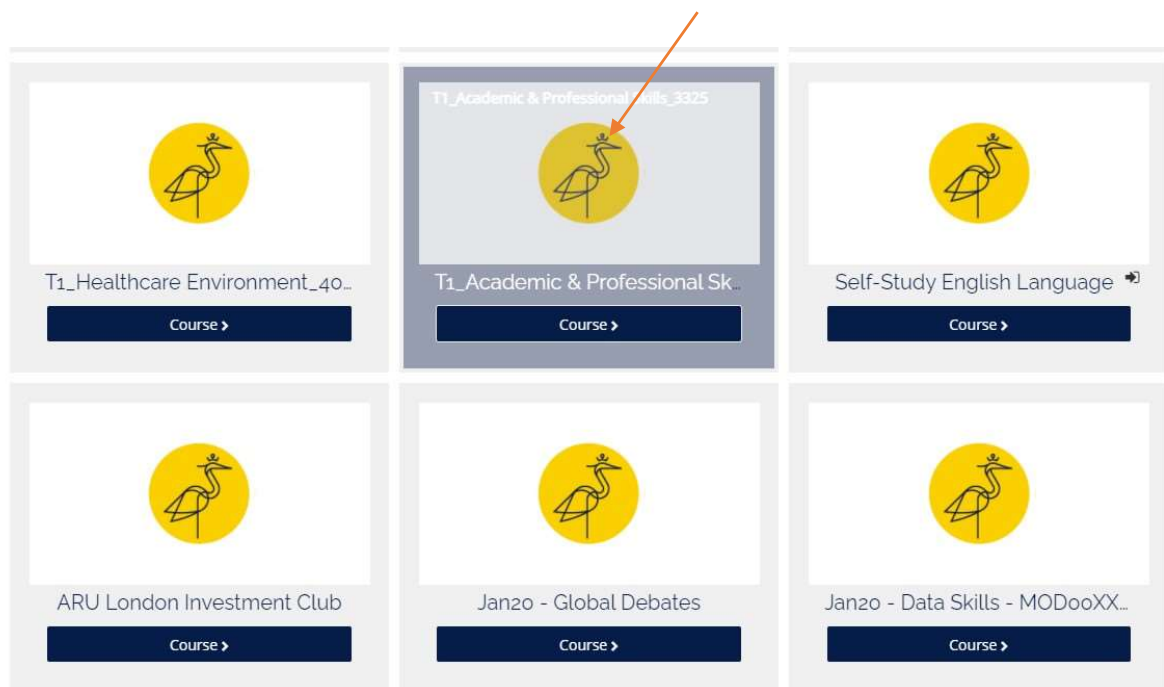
T1_Healthcare Environment_40...

Course ›

T1_Academic & Professional Skills_3325

T1_Academic & Professional Sk...

Course ›

Self-Study English Language

Course ›

ARU London Investment Club

Course ›

Jan20 - Global Debates

Course ›

Jan20 - Data Skills - MOD00XX...

Course ›